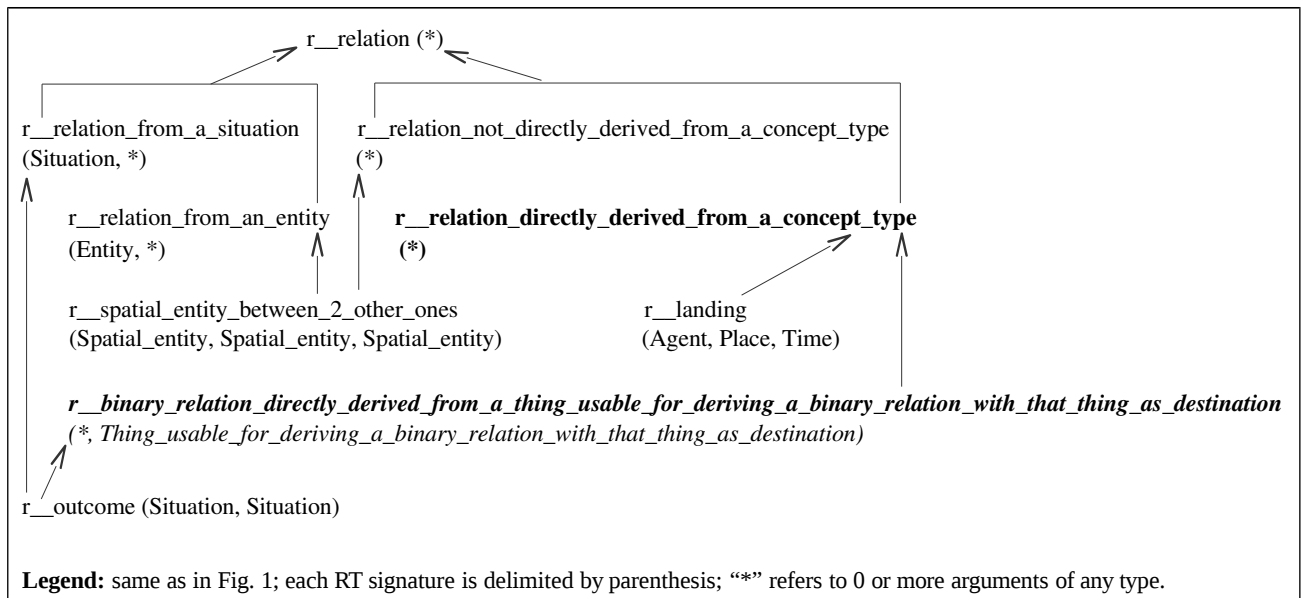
r__relation (*)

r__relation_from_a_situation (Situation, *)

r__relation_not_directly_derived_from_a_concept_type (*)

r__relation_from_an_entity (Entity, *)

**r__relation_directly_derived_from_a_concept_type (*)**

r__spatial_entity_between_2_other_ones (Spatial_entity, Spatial_entity, Spatial_entity)

r__landing (Agent, Place, Time)

***r__binary_relation_directly_derived_from_a_thing_usable_for_deriving_a_binary_relation_with_that_thing_as_destination***
*(\*, Thing_usable_for_deriving_a_binary_relation_with_that_thing_as_destination)*

r__outcome (Situation, Situation)

**Legend:** same as in Fig. 1; each RT signature is delimited by parenthesis; "*" refers to 0 or more arguments of any type.